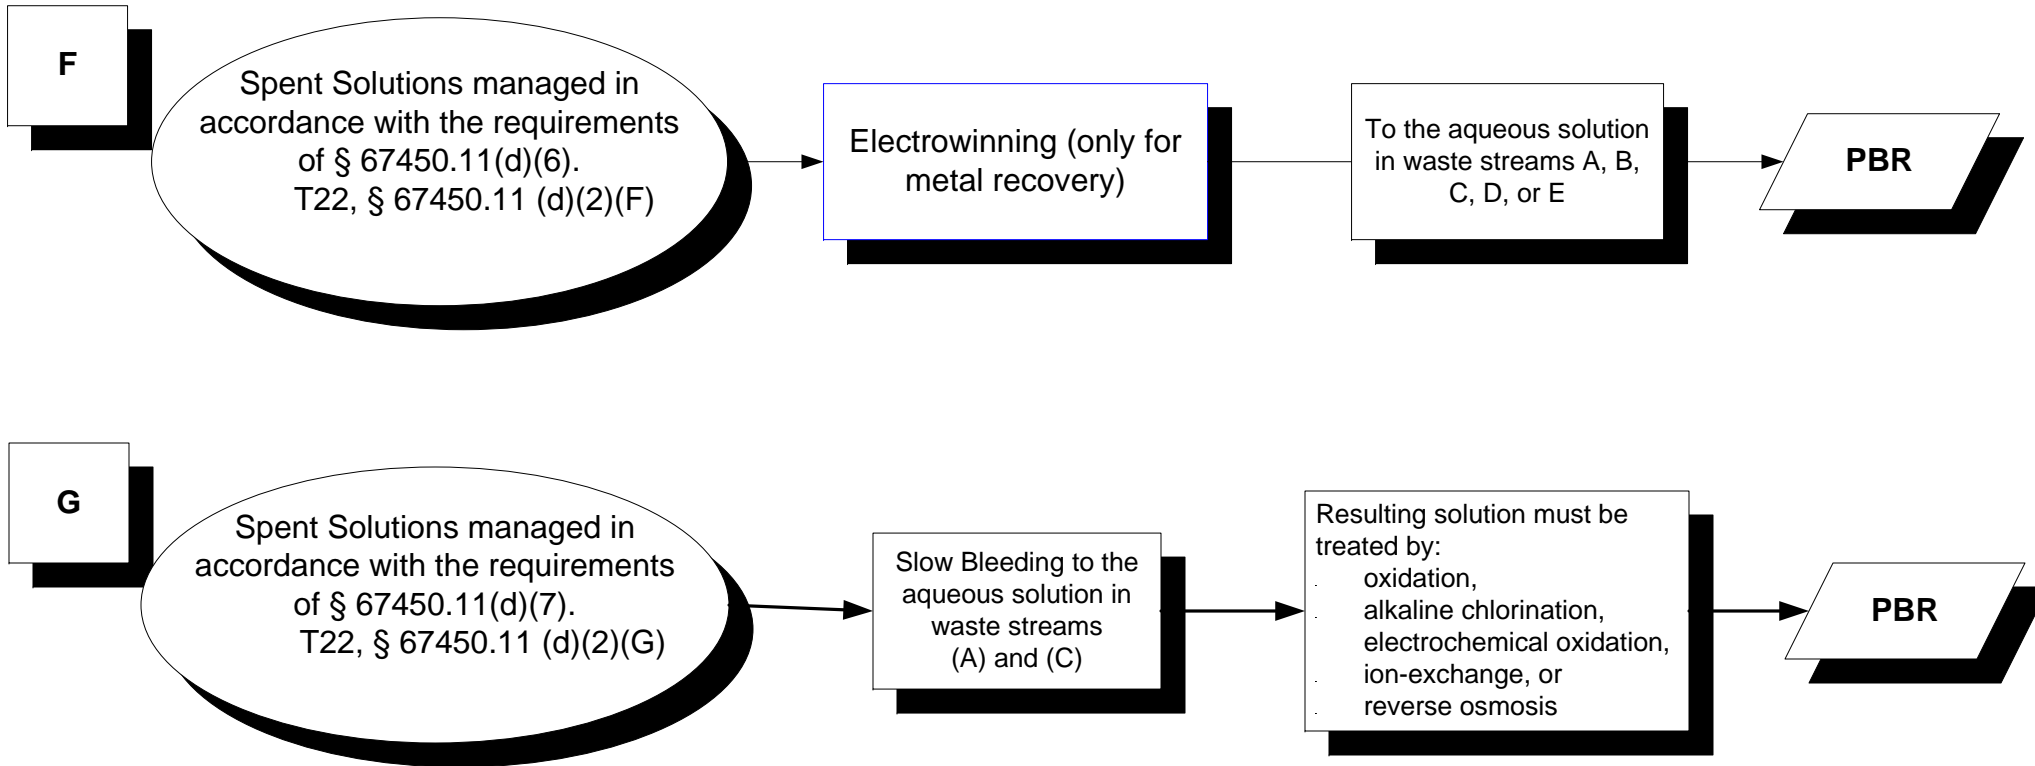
F

Spent Solutions managed in accordance with the requirements of § 67450.11(d)(6).
T22, § 67450.11 (d)(2)(F)

Electrowinning (only for metal recovery)

To the aqueous solution in waste streams A, B, C, D, or E

PBR

G

Spent Solutions managed in accordance with the requirements of § 67450.11(d)(7).
T22, § 67450.11 (d)(2)(G)

Slow Bleeding to the aqueous solution in waste streams (A) and (C)

Resulting solution must be treated by:
oxidation,
alkaline chlorination,
electrochemical oxidation,
ion-exchange, or
reverse osmosis

PBR